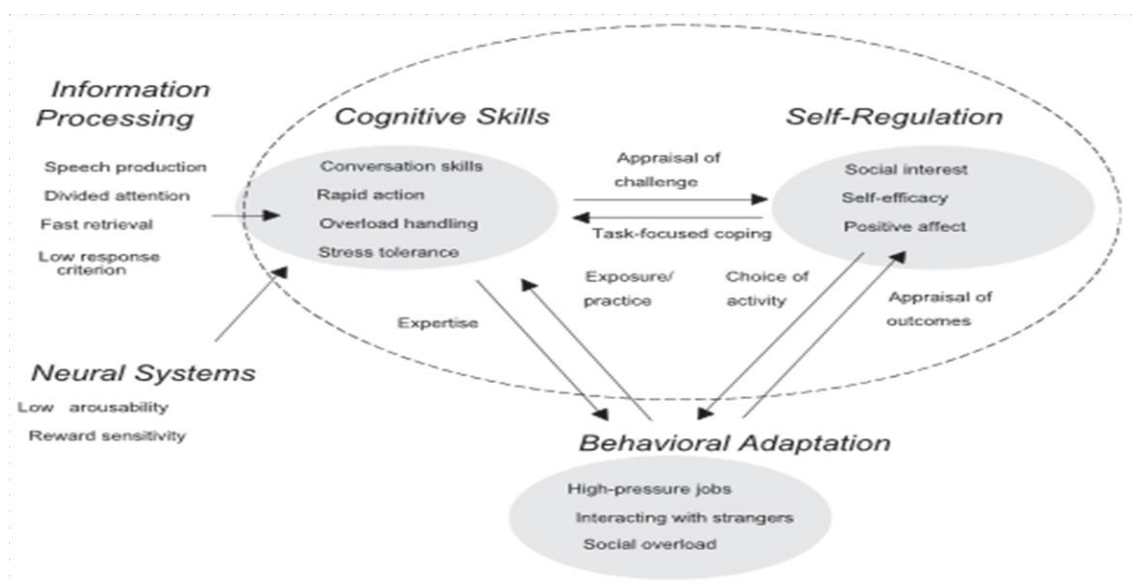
Information Processing

Speech production
Divided attention
Fast retrieval
Low response criterion

Neural Systems

Low arousability
Reward sensitivity

Cognitive Skills

Conversation skills
Rapid action
Overload handling
Stress tolerance

Appraisal of challenge

Task-focused coping

Self-Regulation

Social interest
Self-efficacy
Positive affect

Expertise

Exposure/ practice

Choice of activity

Appraisal of outcomes

Behavioral Adaptation

High-pressure jobs
Interacting with strangers
Social overload